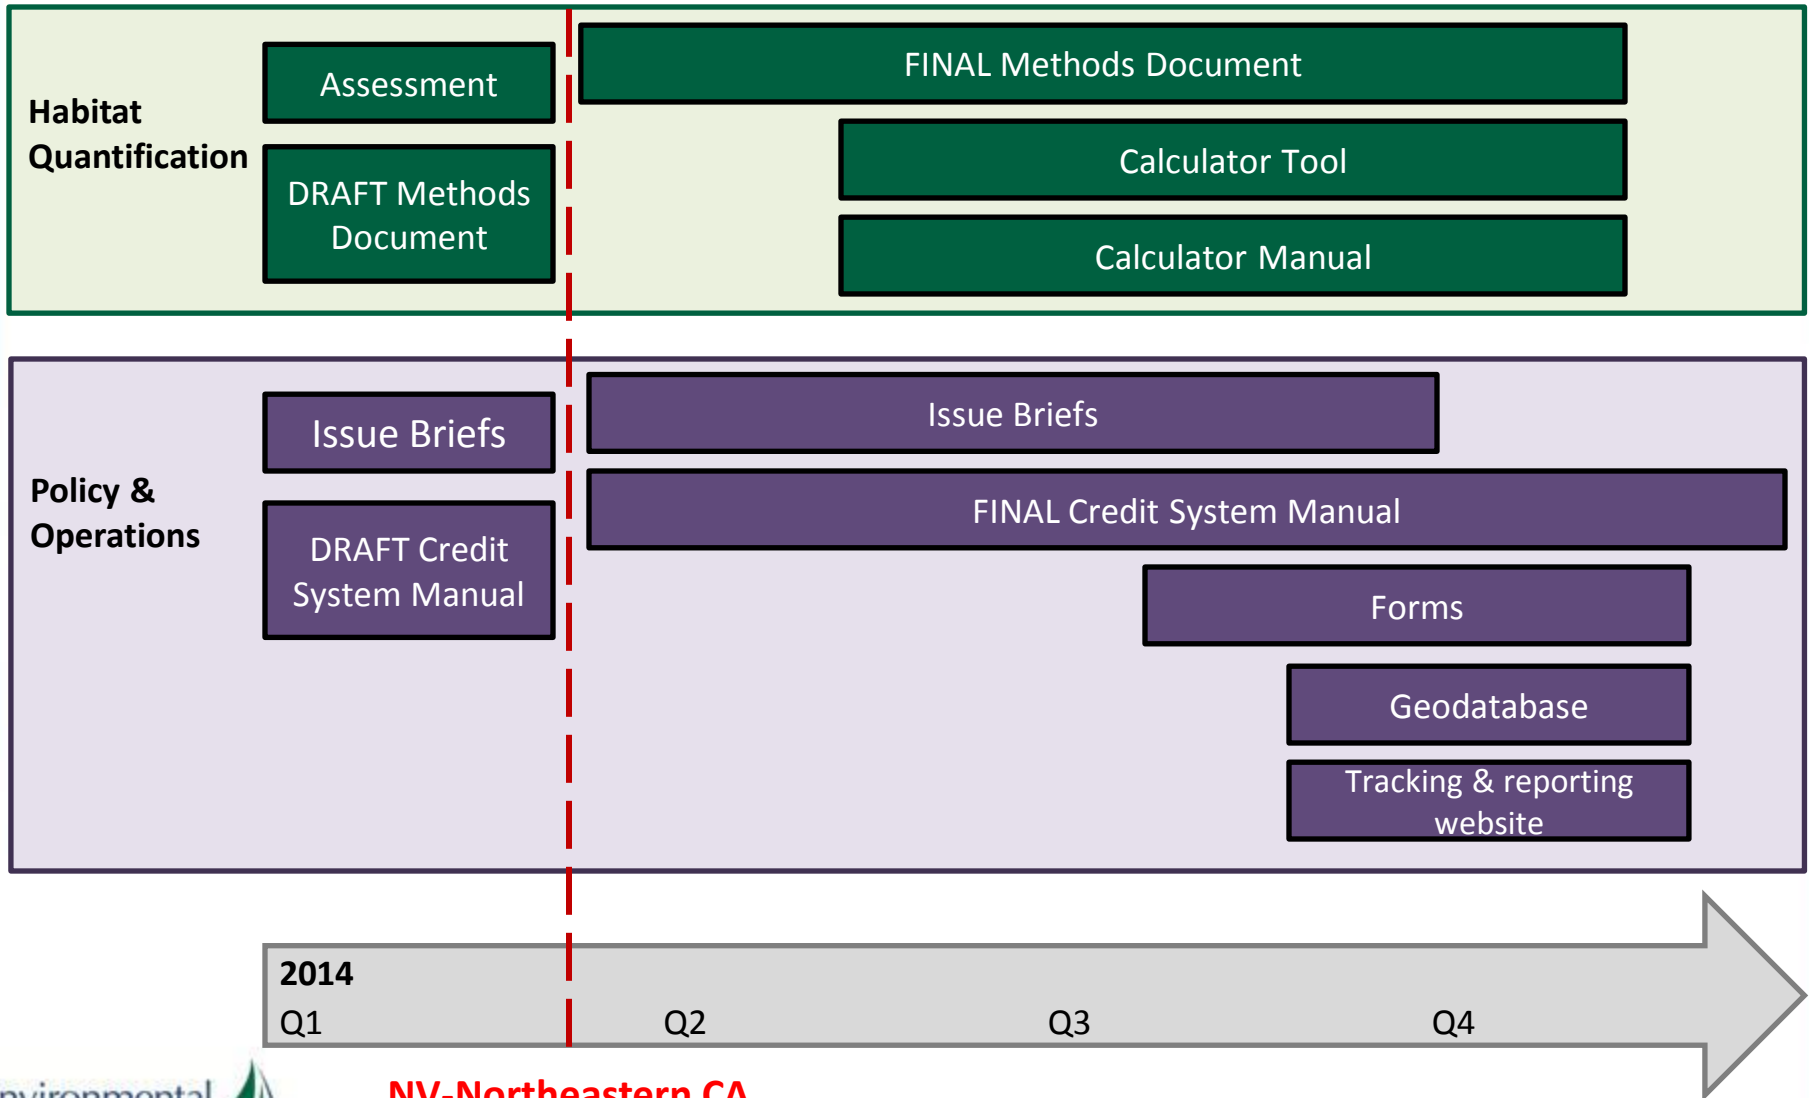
Habitat Quantification

Assessment

DRAFT Methods Document

FINAL Methods Document

Calculator Tool

Calculator Manual

Policy & Operations

Issue Briefs

DRAFT Credit System Manual

Issue Briefs

FINAL Credit System Manual

Forms

Geodatabase

Tracking & reporting website

2014

Q1

Q2

Q3

Q4

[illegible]nvironmental

NV-Northeastern CA